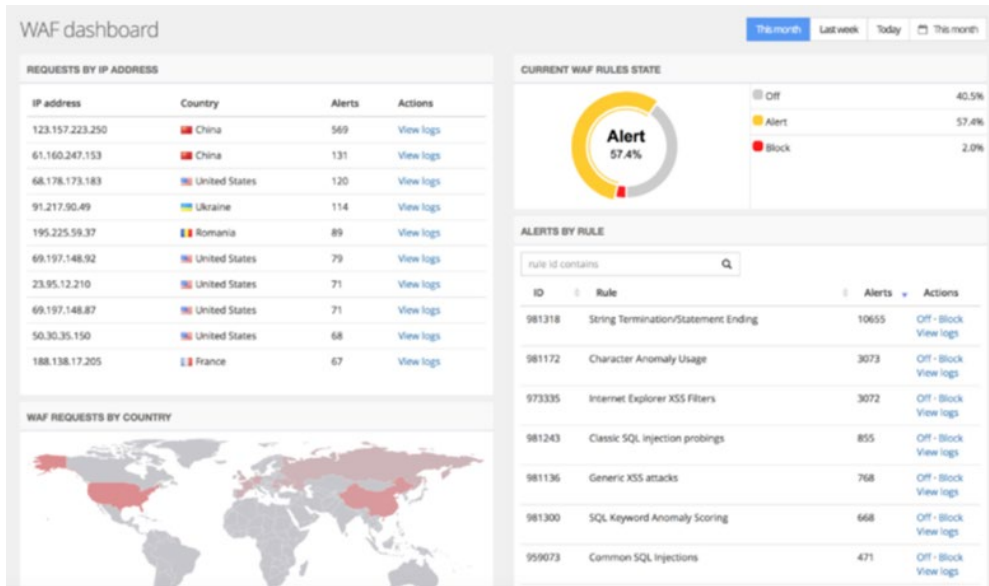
WAF dashboard

This month | Last week | Today | This month

REQUESTS BY IP ADDRESS

| IP address | Country | Alerts | Actions |
|---|---|---|---|
| 123.157.223.250 | China | 569 | View logs |
| 61.160.247.153 | China | 131 | View logs |
| 68.178.173.183 | United States | 120 | View logs |
| 91.217.90.49 | Ukraine | 114 | View logs |
| 195.225.59.37 | Romania | 89 | View logs |
| 69.197.148.92 | United States | 79 | View logs |
| 23.95.12.210 | United States | 71 | View logs |
| 69.197.148.87 | United States | 71 | View logs |
| 50.30.35.150 | United States | 68 | View logs |
| 188.138.17.205 | France | 67 | View logs |

WAF REQUESTS BY COUNTRY

CURRENT WAF RULES STATE

Alert
57.4%

| | |
|---|---|
| Off | 40.5% |
| Alert | 57.4% |
| Block | 2.0% |

ALERTS BY RULE

rule id contains

| ID | Rule | Alerts | Actions |
|---|---|---|---|
| 981318 | String Termination/Statement Ending | 10655 | Off · Block View logs |
| 981172 | Character Anomaly Usage | 3073 | Off · Block View logs |
| 973335 | Internet Explorer XSS Filters | 3072 | Off · Block View logs |
| 981243 | Classic SQL injection probings | 855 | Off · Block View logs |
| 981136 | Generic XSS attacks | 768 | Off · Block View logs |
| 981300 | SQL Keyword Anomaly Scoring | 668 | Off · Block View logs |
| 959073 | Common SQL Injections | 471 | Off · Block View logs |